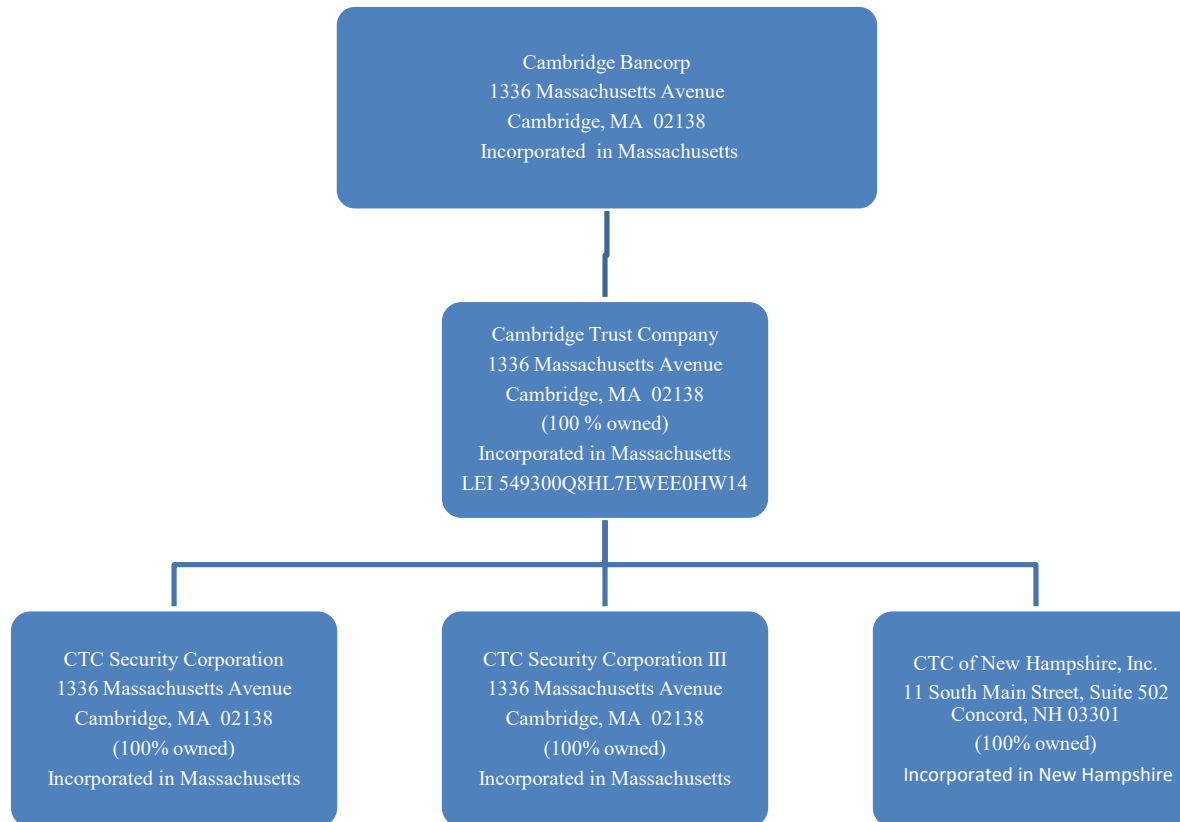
Cambridge Bancorp
1336 Massachusetts Avenue
Cambridge, MA 02138
Incorporated in Massachusetts

Cambridge Trust Company
1336 Massachusetts Avenue
Cambridge, MA 02138
(100 % owned)
Incorporated in Massachusetts
LEI 549300Q8HL7EWEE0HW14

CTC Security Corporation
1336 Massachusetts Avenue
Cambridge, MA 02138
(100% owned)
Incorporated in Massachusetts

CTC Security Corporation III
1336 Massachusetts Avenue
Cambridge, MA 02138
(100% owned)
Incorporated in Massachusetts

CTC of New Hampshire, Inc.
11 South Main Street, Suite 502
Concord, NH 03301
(100% owned)
Incorporated in New Hampshire